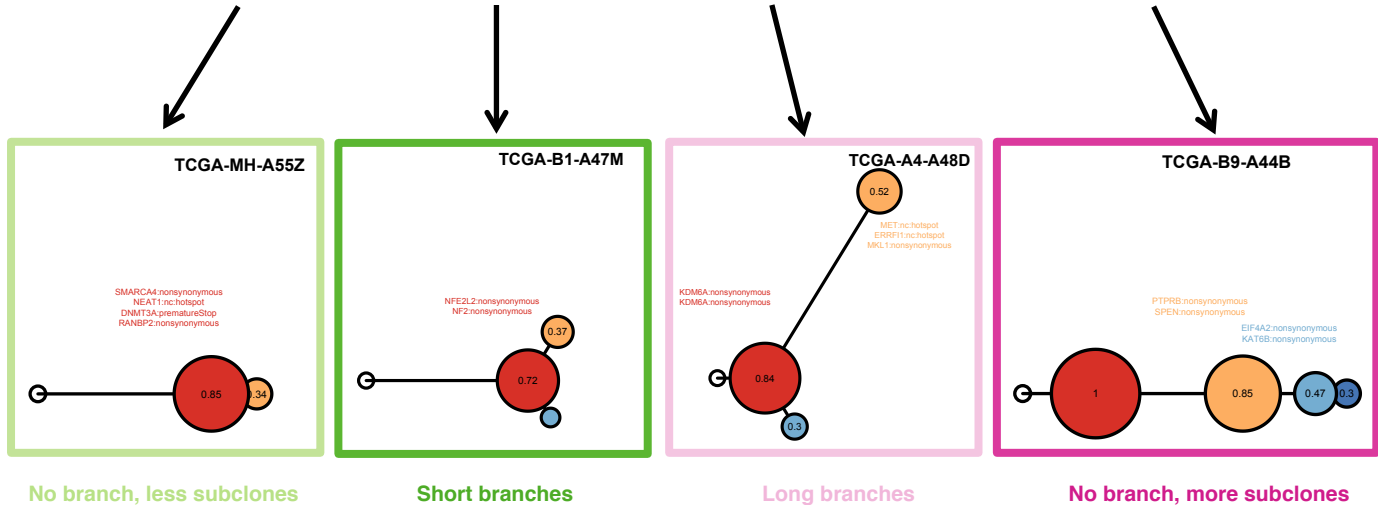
TCGA-MH-A55Z

SMARCA4:nonsynonymous
NEAT1:nc:hotspot
DNMT3A:prematureStop
RANBP2:nonsynonymous

0.85

0.34

TCGA-B1-A47M

NFE2L2:nonsynonymous
NF2:nonsynonymous

0.37

0.72

TCGA-A4-A48D

0.52

MET:nc:hotspot
ERRFI1:nc:hotspot
MKL1:nonsynonymous

KDM6A:nonsynonymous
KDM6A:nonsynonymous

0.84

0.3

TCGA-B9-A44B

PTPRB:nonsynonymous
SPEN:nonsynonymous

EIF4A2:nonsynonymous
KAT6B:nonsynonymous

1

0.85

0.47

0.3

No branch, less subclones

Short branches

Long branches

No branch, more subclones